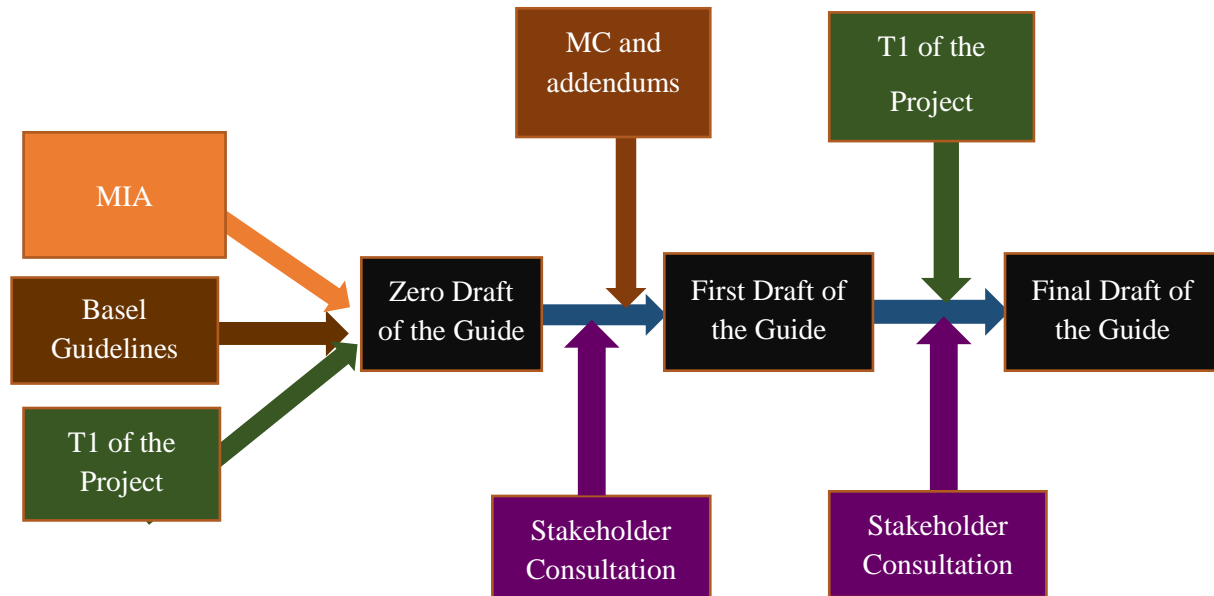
MIA

Basel Guidelines

T1 of the Project

Zero Draft of the Guide

MC and addendums

Stakeholder Consultation

First Draft of the Guide

T1 of the Project

Stakeholder Consultation

Final Draft of the Guide